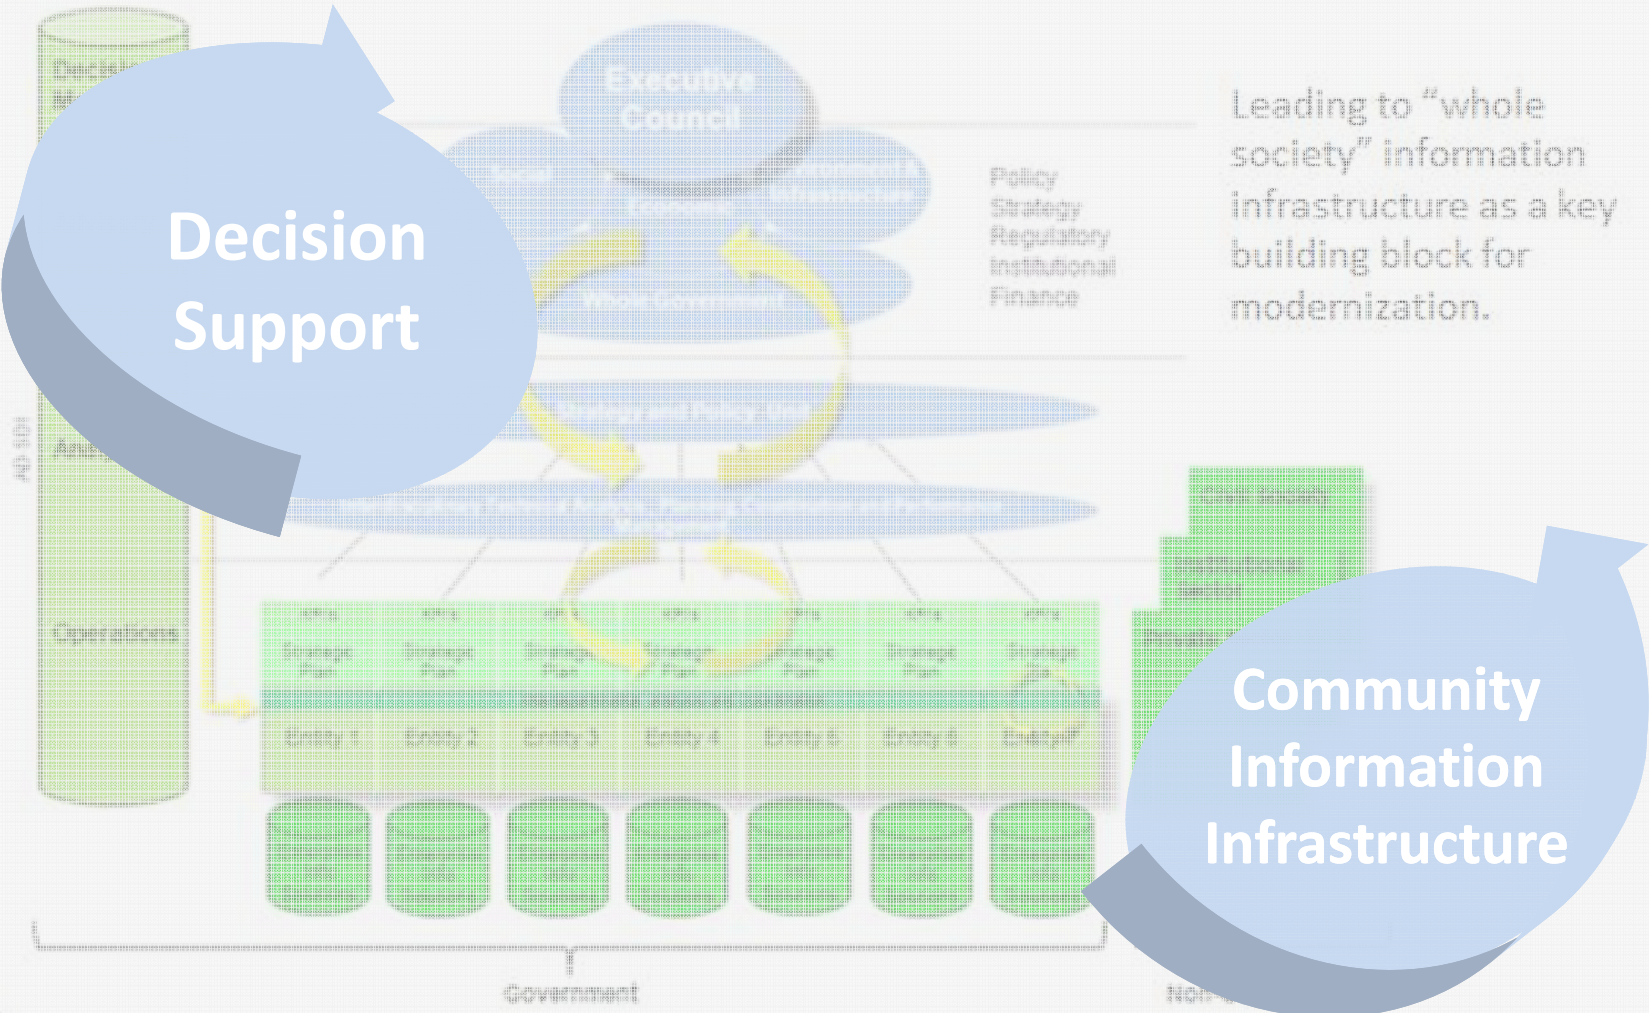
Decision Support

Executive Council

Social

Economic

Environment & Infrastructure

Whole Government

Policy
Strategy
Regulatory
Institutional
Finance

Leading to "whole society" information infrastructure as a key building block for modernization.

Strategy and Policy Unit

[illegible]

Operations

AD SDI

Strategic Plan

Entity 1

Entity 2

Entity 3

Entity 4

Entity 5

Entity 6

Entity 7

Community Information Infrastructure

Government

Non-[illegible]